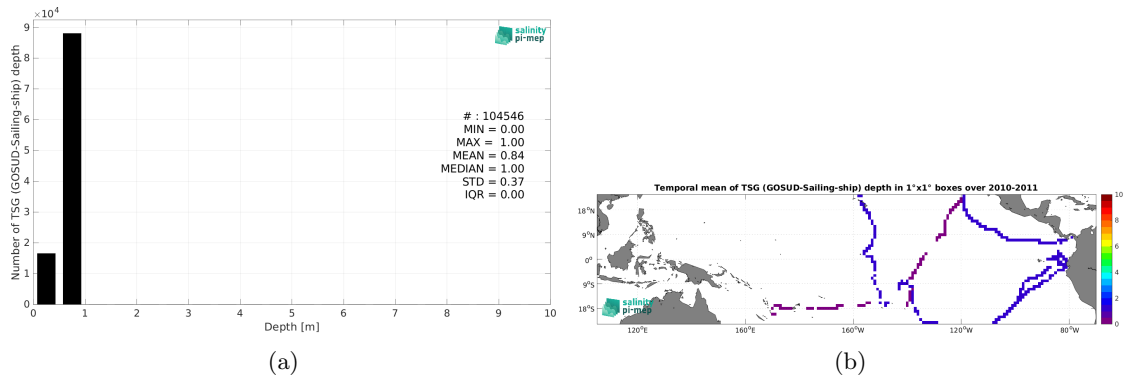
$\times 10^4$

Number of TSG (GOSUD-Sailing-ship) depth

salinity pi-mep

# : 104546
MIN = 0.00
MAX = 1.00
MEAN = 0.84
MEDIAN = 1.00
STD = 0.37
IQR = 0.00

0 1 2 3 4 5 6 7 8 9

0 1 2 3 4 5 6 7 8 9 10

Depth [m]

(a)

Temporal mean of TSG (GOSUD-Sailing-ship) depth in 1°x1° boxes over 2010-2011

18°N
9°N
0°
9°S
18°S

120°E 160°E 160°W 120°W 80°W

salinity pi-mep

10 8 6 4 2 0

(b)